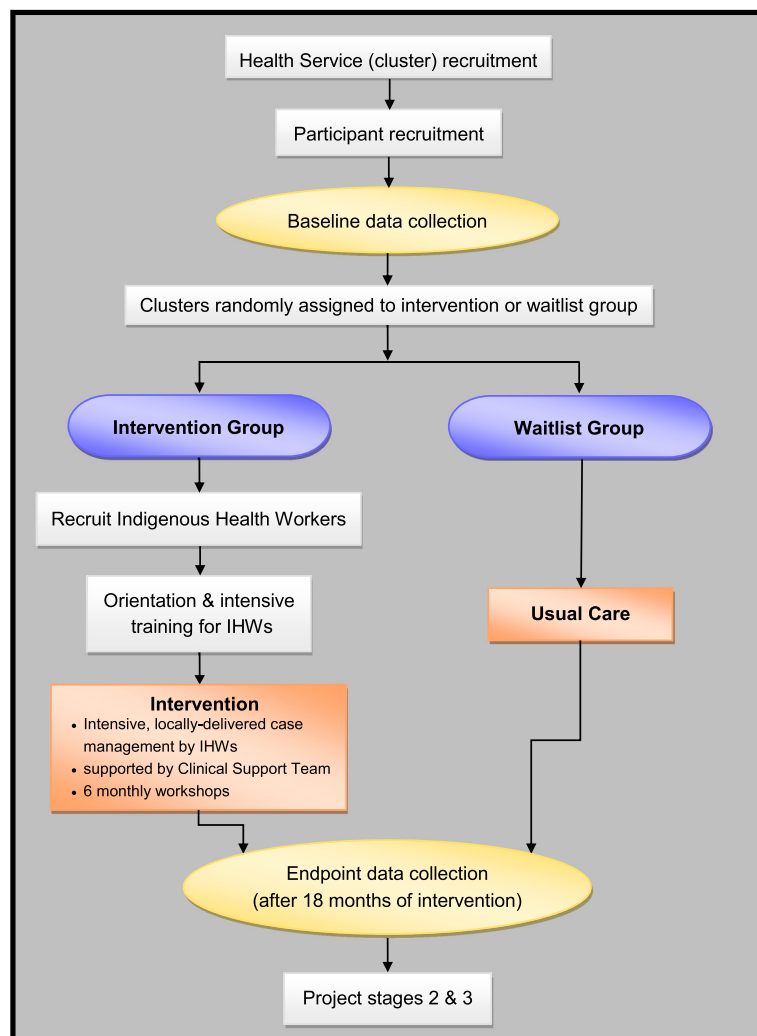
Health Service (cluster) recruitment

Participant recruitment

Baseline data collection

Clusters randomly assigned to intervention or waitlist group

Intervention Group

Waitlist Group

Recruit Indigenous Health Workers

Orientation & intensive training for IHWs

Usual Care

Intervention
- Intensive, locally-delivered case management by IHWs
- supported by Clinical Support Team
- 6 monthly workshops

Endpoint data collection (after 18 months of intervention)

Project stages 2 & 3